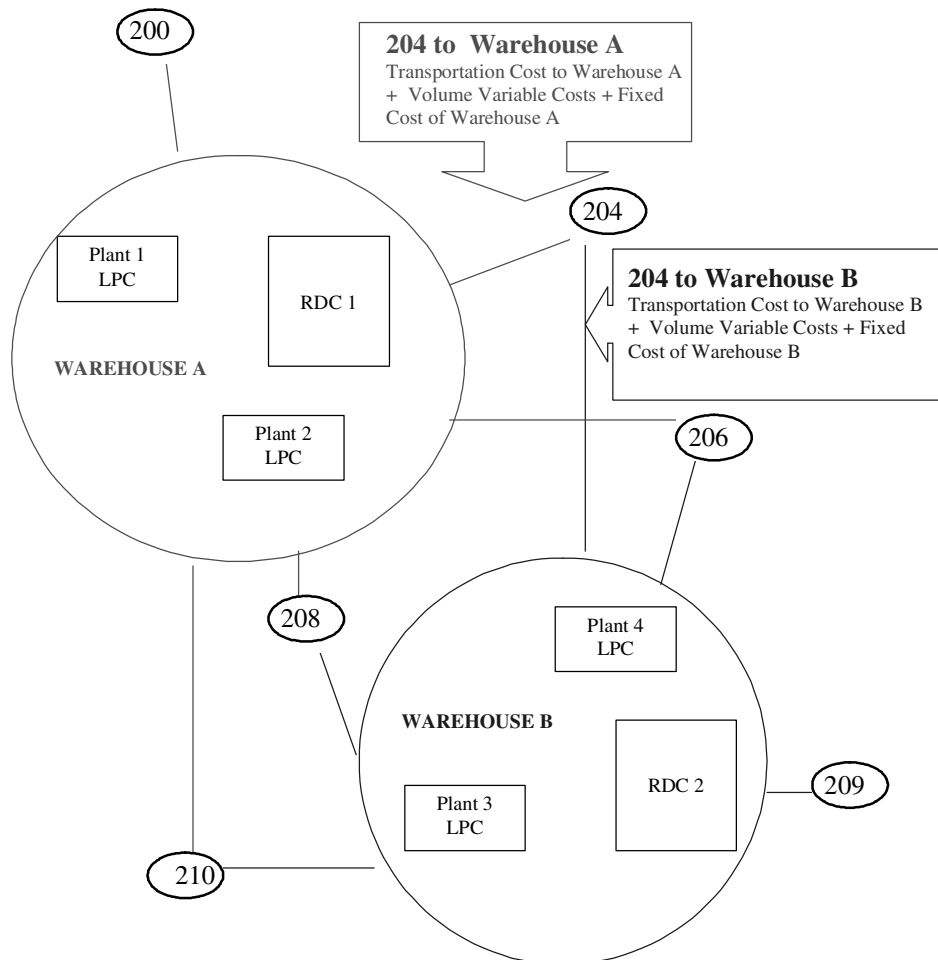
200

204 to Warehouse A
Transportation Cost to Warehouse A + Volume Variable Costs + Fixed Cost of Warehouse A

204

Plant 1
LPC

RDC 1

204 to Warehouse B
Transportation Cost to Warehouse B + Volume Variable Costs + Fixed Cost of Warehouse B

WAREHOUSE A

Plant 2
LPC

206

208

Plant 4
LPC

WAREHOUSE B

RDC 2

209

Plant 3
LPC

210